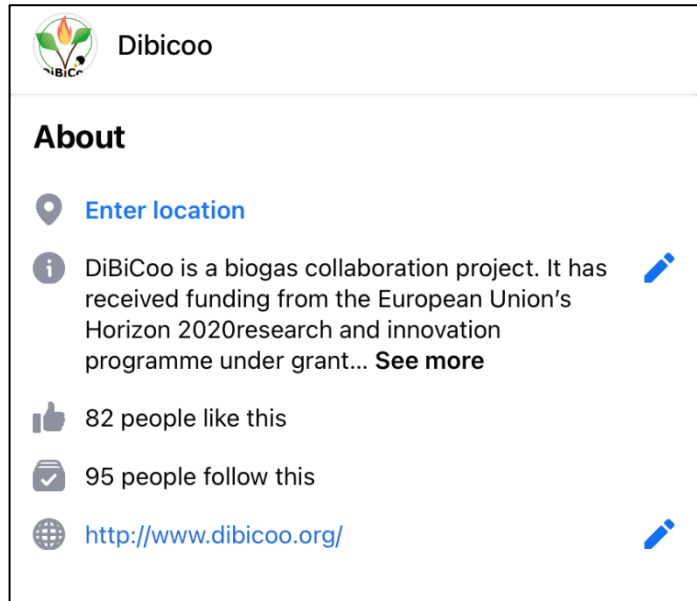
DiBiCo

Dibicoo

About

Enter location

DiBiCoo is a biogas collaboration project. It has received funding from the European Union's Horizon 2020research and innovation programme under grant... See more

82 people like this

95 people follow this

http://www.dibicoo.org/